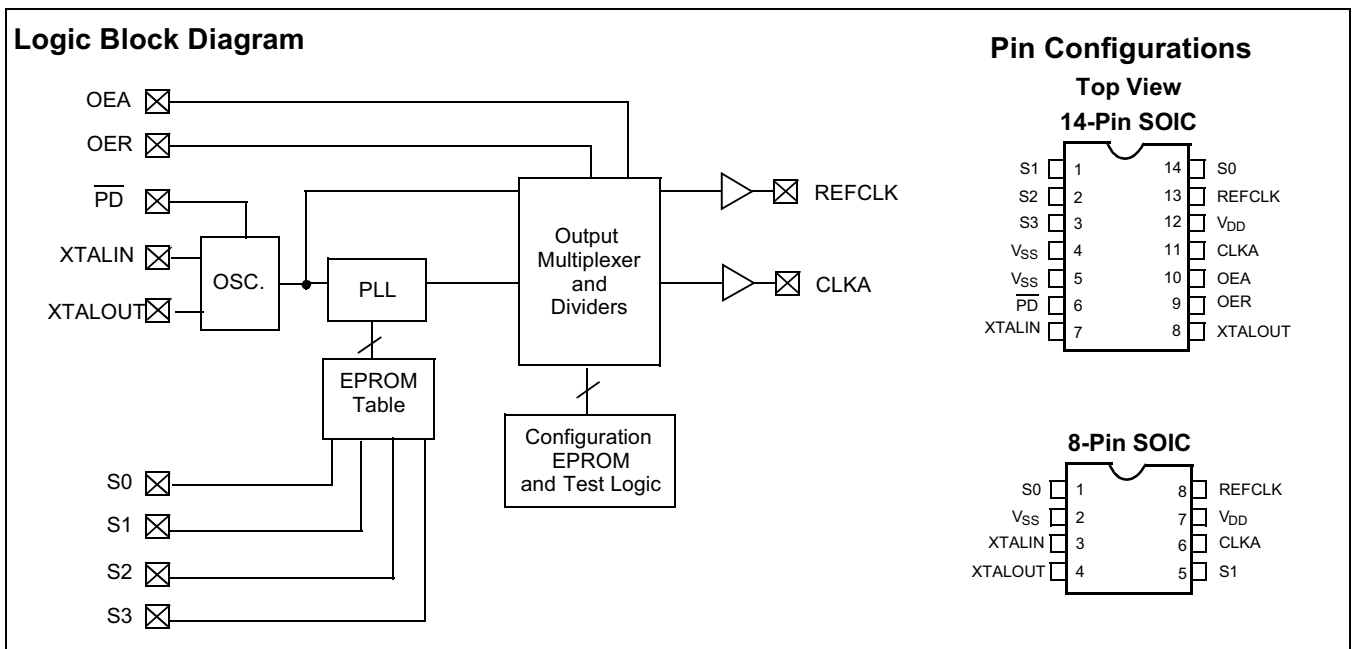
Logic Block Diagram

OEA
OER
$\overline{PD}$
XTALIN
XTALOUT
OSC.
PLL
EPROM Table
Output Multiplexer and Dividers
REFCLK
CLKA
Configuration EPROM and Test Logic
S0
S1
S2
S3

Pin Configurations
Top View
14-Pin SOIC

| | | | |
|---|---|---|---|
| S1 | 1 | 14 | S0 |
| S2 | 2 | 13 | REFCLK |
| S3 | 3 | 12 | $V_{DD}$ |
| $V_{SS}$ | 4 | 11 | CLKA |
| $V_{SS}$ | 5 | 10 | OEA |
| $\overline{PD}$ | 6 | 9 | OER |
| XTALIN | 7 | 8 | XTALOUT |

8-Pin SOIC

| | | | |
|---|---|---|---|
| S0 | 1 | 8 | REFCLK |
| $V_{SS}$ | 2 | 7 | $V_{DD}$ |
| XTALIN | 3 | 6 | CLKA |
| XTALOUT | 4 | 5 | S1 |